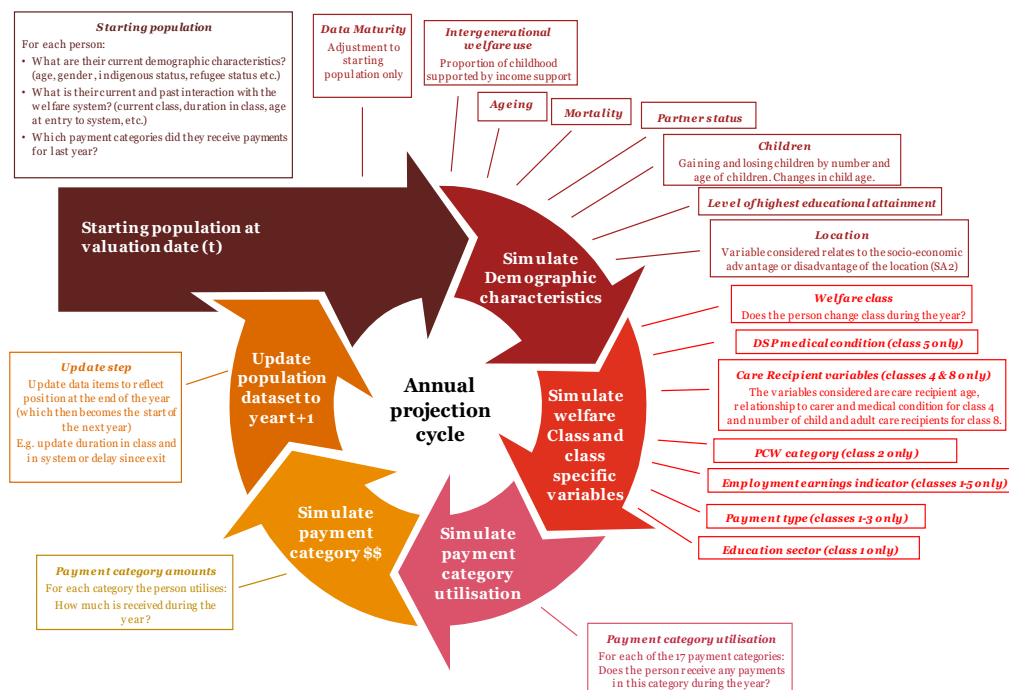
Starting population

For each person:

- What are their current demographic characteristics? (age, gender, indigenous status, refugee status etc.)
- What is their current and past interaction with the welfare system? (current class, duration in class, age at entry to system, etc.)
- Which payment categories did they receive payments for last year?

Data Maturity
Adjustment to starting population only

Intergenerational welfare use
Proportion of childhood supported by income support

Ageing

Mortality

Partner status

Children
Gaining and losing children by number and age of children. Changes in child age.

Level of highest educational attainment

Location
Variable considered relates to the socio-economic advantage or disadvantage of the location (SA2)

Welfare class
Does the person change class during the year?

DSP medical condition (class 5 only)

Care Recipient variables (classes 4 & 8 only)
The variables considered are care recipient age, relationship to carer and medical condition for class 4 and number of child and adult care recipients for class 8.

PCW category (class 2 only)

Employment earnings indicator (classes 1-5 only)

Payment type (classes 1-3 only)

Education sector (class 1 only)

Starting population at valuation date (t)

Simulate Demographic characteristics

Simulate welfare Class and class specific variables

Simulate payment category utilisation

Simulate payment category $$

Update population dataset to year t+1

Annual projection cycle

Update step
Update data items to reflect position at the end of the year (which then becomes the start of the next year)
E.g. update duration in class and in system or delay since exit

Payment category amounts
For each category the person utilises: How much is received during the year?

Payment category utilisation
For each of the 17 payment categories: Does the person receive any payments in this category during the year?